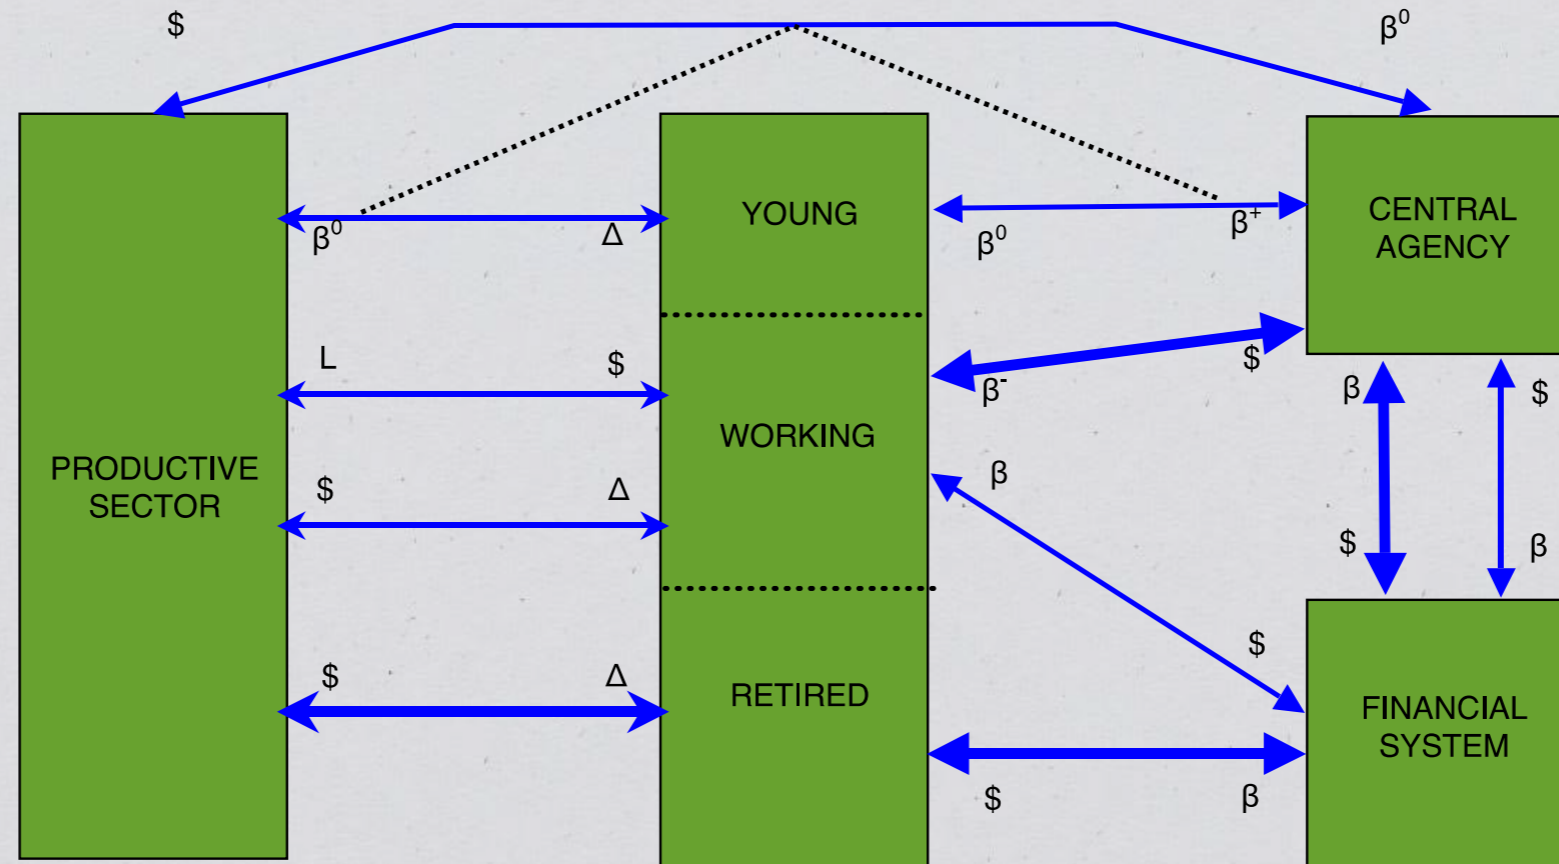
\$

$\beta^0$

PRODUCTIVE SECTOR

$\beta^0$

$\Delta$

L

\$

\$

$\Delta$

\$

$\Delta$

YOUNG

WORKING

RETIRED

$\beta^0$

$\beta^+$

CENTRAL AGENCY

$\beta^-$

\$

$\beta$

\$

$\beta$

\$

$\beta$

\$

FINANCIAL SYSTEM

\$

$\beta$